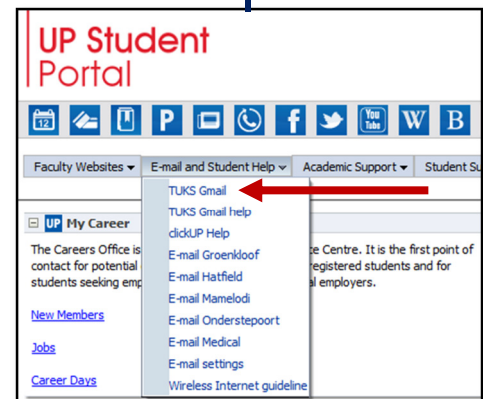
UP Student
Portal

12 P f You Tube W B

Faculty Websites ▾ E-mail and Student Help ▾ Academic Support ▾ Student Su

UP My Career

TUKS Gmail
TUKS Gmail help
clickUP Help
E-mail Groenkloof
E-mail Hatfield
E-mail Mamelodi
E-mail Onderstepoort
E-mail Medical
E-mail settings
Wireless Internet guideline

The Careers Office is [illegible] e Centre. It is the first point of contact for potential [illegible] registered students and for students seeking emp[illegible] al employers.

New Members

Jobs

Career Days